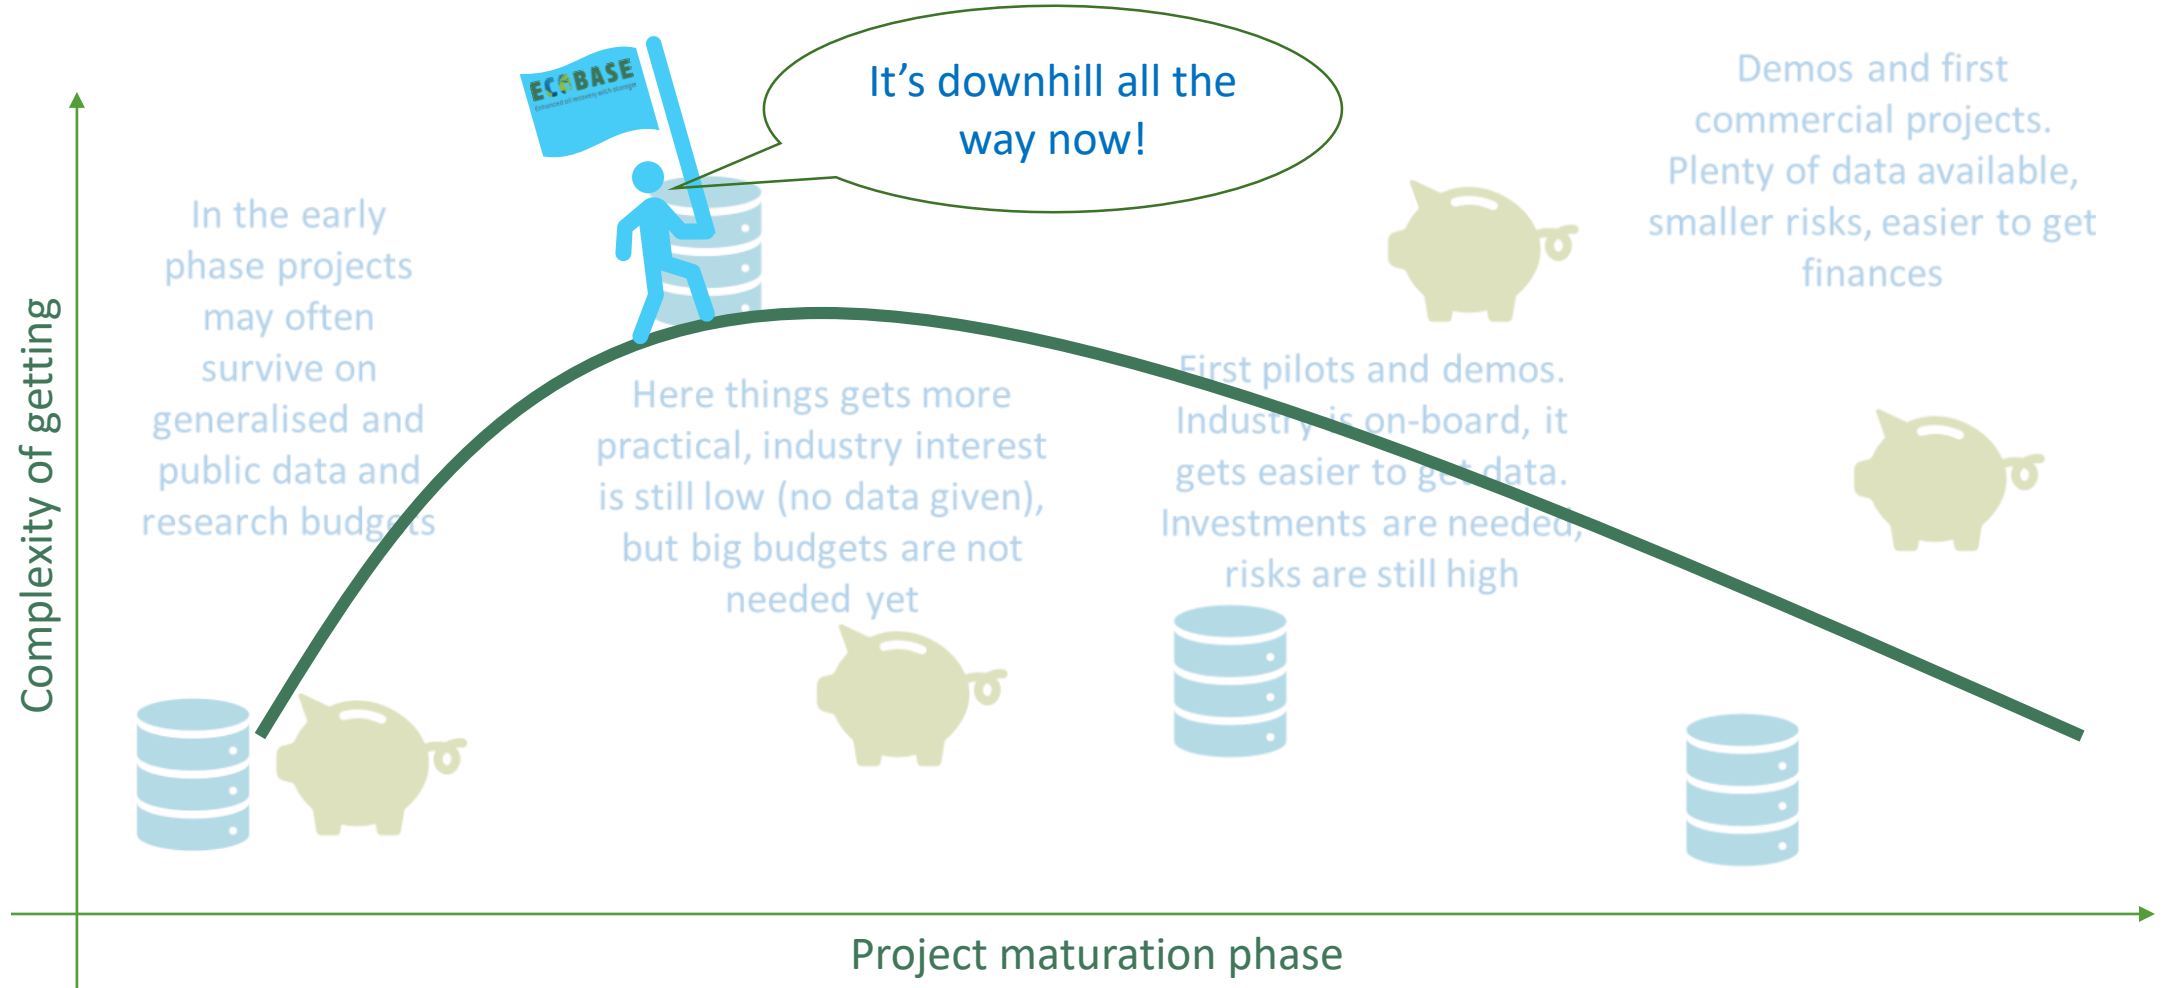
ECOBASE

It’s downhill all the way now!

Demos and first commercial projects. Plenty of data available, smaller risks, easier to get finances

In the early phase projects may often survive on generalised and public data and research budgets

Here things gets more practical, industry interest is still low (no data given), but big budgets are not needed yet

First pilots and demos. Industry is on-board, it gets easier to get data. Investments are needed, risks are still high

Complexity of getting

Project maturation phase